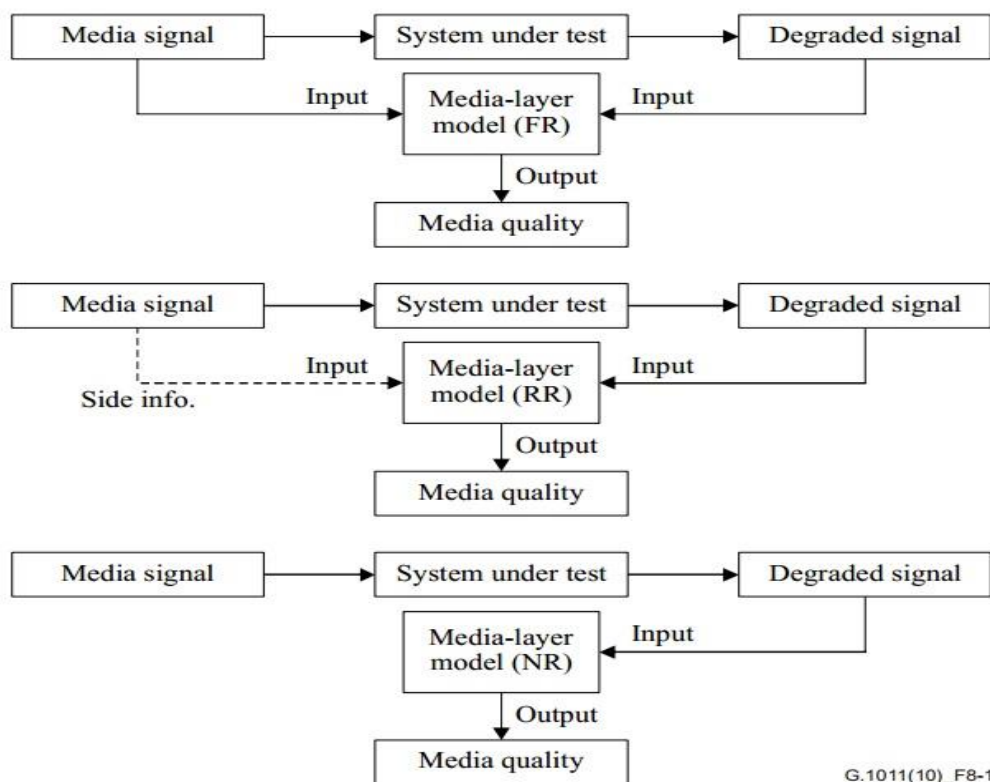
Media signal

System under test

Degraded signal

Input

Media-layer model (FR)

Input

Output

Media quality

Media signal

System under test

Degraded signal

Input

Side info.

Media-layer model (RR)

Input

Output

Media quality

Media signal

System under test

Degraded signal

Media-layer model (NR)

Input

Output

Media quality

G.1011(10)_F8-1